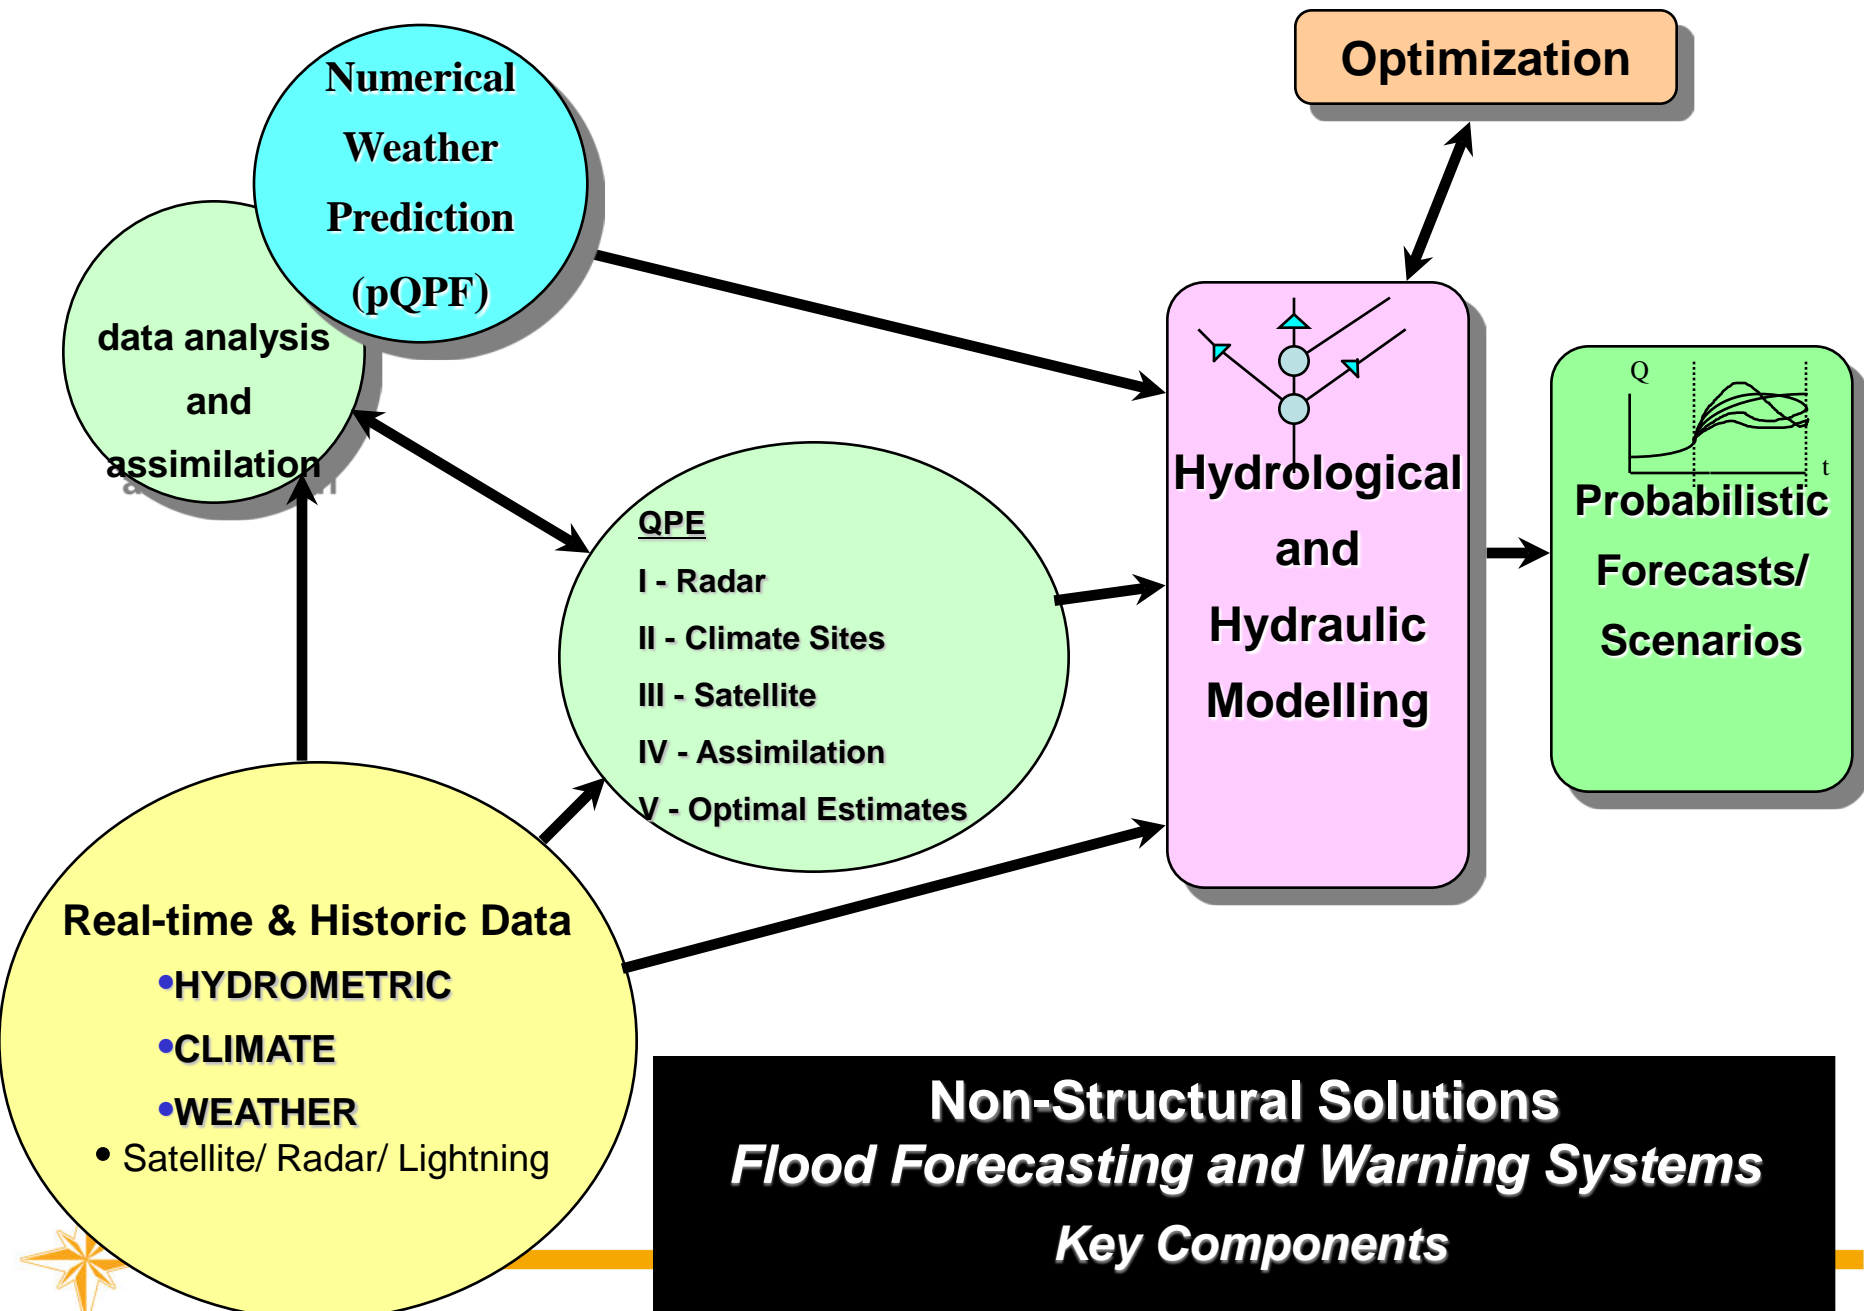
Optimization

Numerical Weather Prediction (pQPF)

data analysis and assimilation

QPE
I - Radar
II - Climate Sites
III - Satellite
IV - Assimilation
V - Optimal Estimates

Hydrological and Hydraulic Modelling

Q
t
Probabilistic Forecasts/ Scenarios

Real-time & Historic Data
•HYDROMETRIC
•CLIMATE
•WEATHER
• Satellite/ Radar/ Lightning

Non-Structural Solutions
*Flood Forecasting and Warning Systems*
*Key Components*